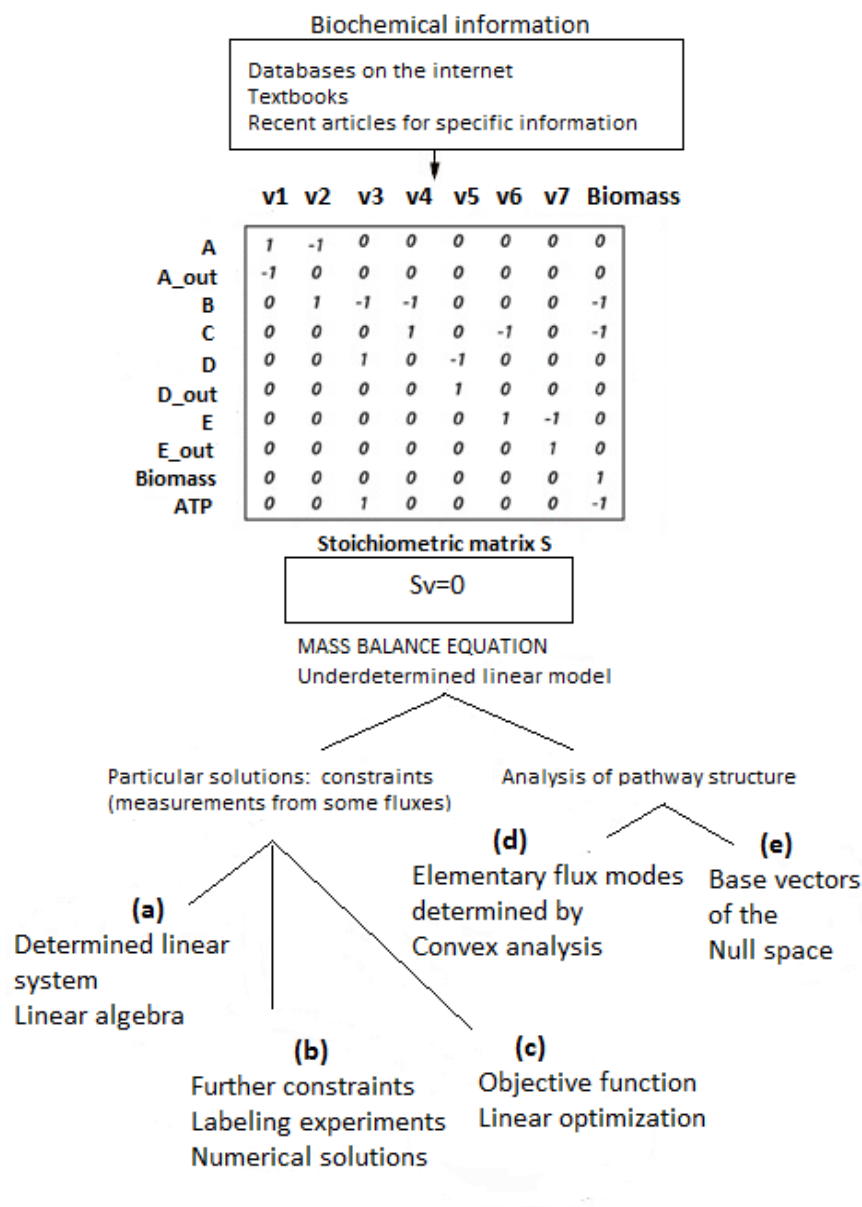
Biochemical information

Databases on the internet
Textbooks
Recent articles for specific information

|  | v1 | v2 | v3 | v4 | v5 | v6 | v7 | Biomass |
|---|---|---|---|---|---|---|---|---|
| A | 1 | -1 | 0 | 0 | 0 | 0 | 0 | 0 |
| A_out | -1 | 0 | 0 | 0 | 0 | 0 | 0 | 0 |
| B | 0 | 1 | -1 | -1 | 0 | 0 | 0 | -1 |
| C | 0 | 0 | 0 | 1 | 0 | -1 | 0 | -1 |
| D | 0 | 0 | 1 | 0 | -1 | 0 | 0 | 0 |
| D_out | 0 | 0 | 0 | 0 | 1 | 0 | 0 | 0 |
| E | 0 | 0 | 0 | 0 | 0 | 1 | -1 | 0 |
| E_out | 0 | 0 | 0 | 0 | 0 | 0 | 1 | 0 |
| Biomass | 0 | 0 | 0 | 0 | 0 | 0 | 0 | 1 |
| ATP | 0 | 0 | 1 | 0 | 0 | 0 | 0 | -1 |

Stoichiometric matrix S

Sv=0

MASS BALANCE EQUATION
Underdetermined linear model

Particular solutions: constraints (measurements from some fluxes)

Analysis of pathway structure

(d)
Elementary flux modes determined by Convex analysis

(e)
Base vectors of the Null space

(a)
Determined linear system
Linear algebra

(b)
Further constraints
Labeling experiments
Numerical solutions

(c)
Objective function
Linear optimization